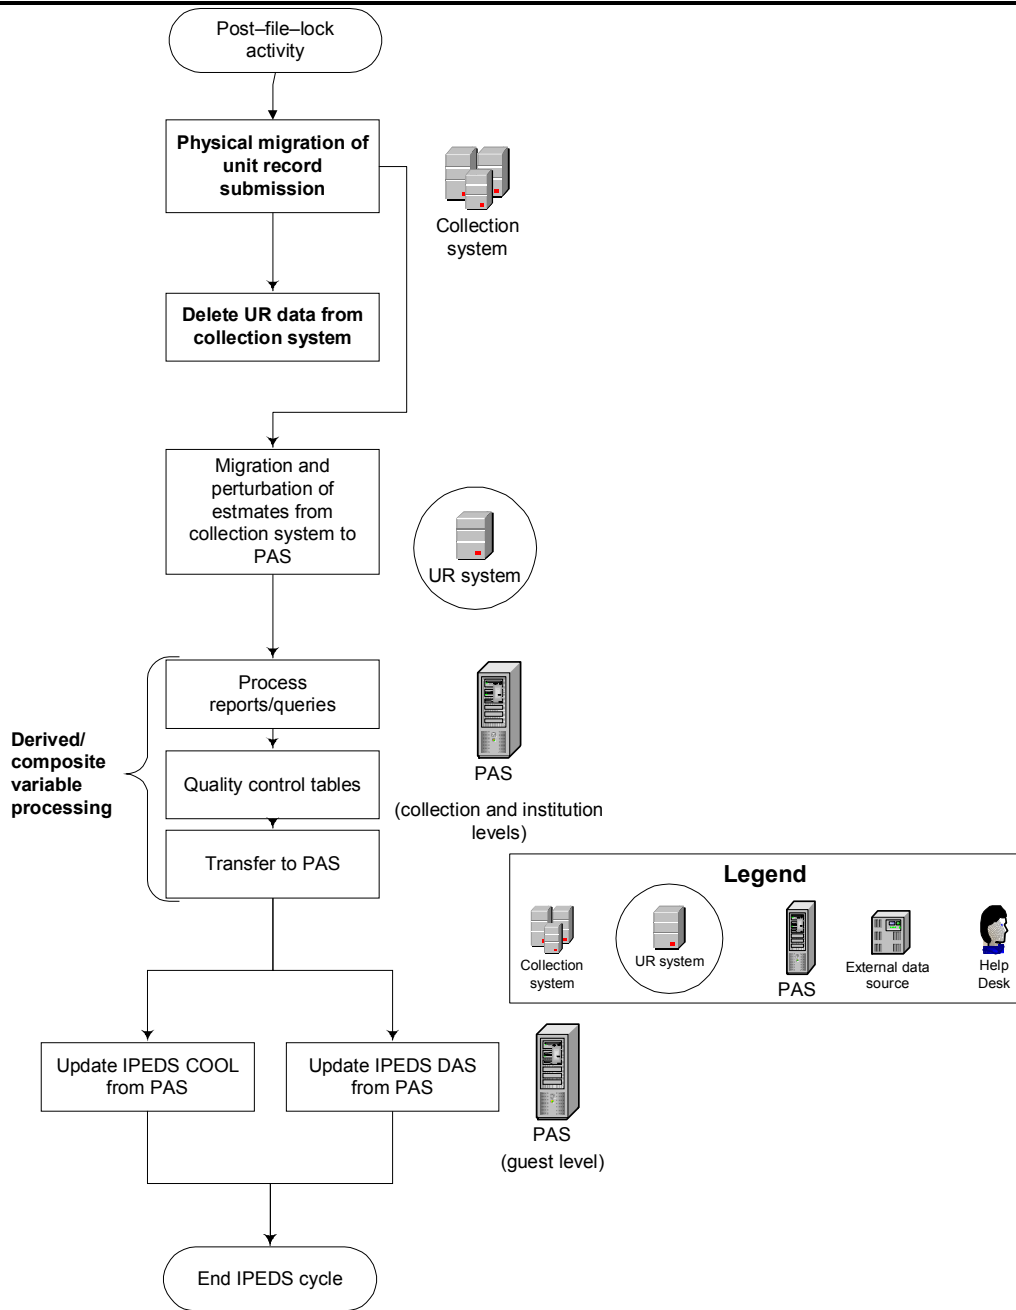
Post–file–lock activity

Physical migration of unit record submission

Collection system

Delete UR data from collection system

Migration and perturbation of estmates from collection system to PAS

UR system

Derived/ composite variable processing

Process reports/queries

Quality control tables

Transfer to PAS

PAS

(collection and institution levels)

Legend

Collection system

UR system

PAS

External data source

Help Desk

Update IPEDS COOL from PAS

Update IPEDS DAS from PAS

PAS

(guest level)

End IPEDS cycle